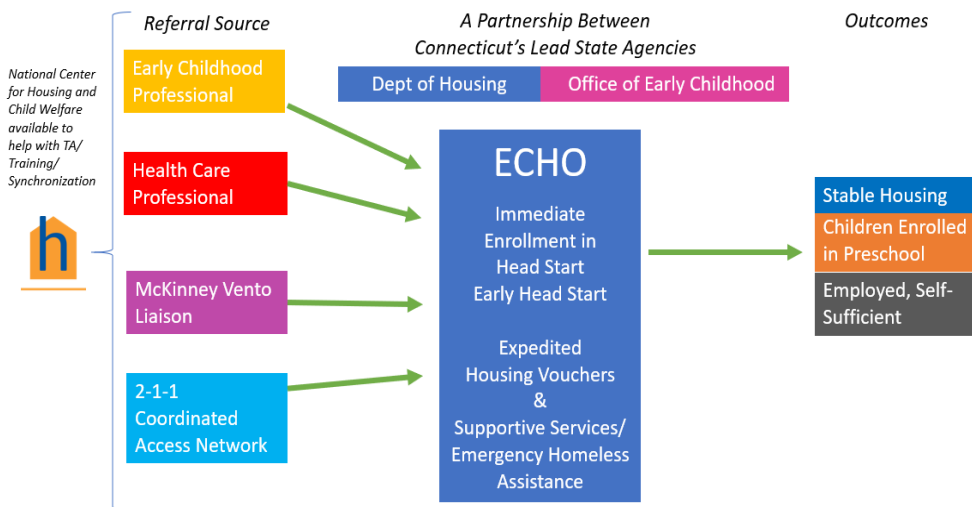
National Center for Housing and Child Welfare available to help with TA/ Training/ Synchronization

h

Referral Source

Early Childhood Professional

Health Care Professional

McKinney Vento Liaison

2-1-1 Coordinated Access Network

A Partnership Between Connecticut's Lead State Agencies

Dept of Housing

Office of Early Childhood

ECHO

Immediate Enrollment in Head Start Early Head Start

Expedited Housing Vouchers & Supportive Services/ Emergency Homeless Assistance

Outcomes

Stable Housing

Children Enrolled in Preschool

Employed, Self-Sufficient